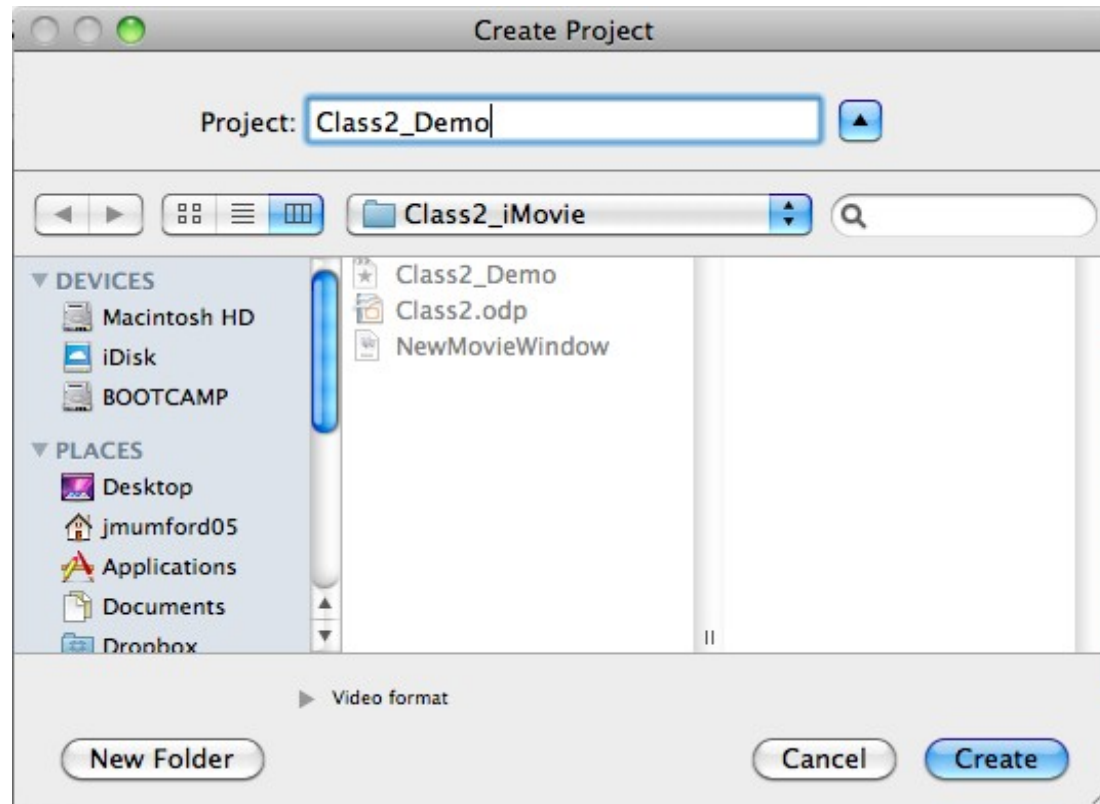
Create Project

Project: Class2_Demo

Class2_iMovie

DEVICES
Macintosh HD
iDisk
BOOTCAMP

PLACES
Desktop
jmumford05
Applications
Documents
Dropbox

Class2_Demo
Class2.odp
NewMovieWindow

Video format

New Folder

Cancel

Create